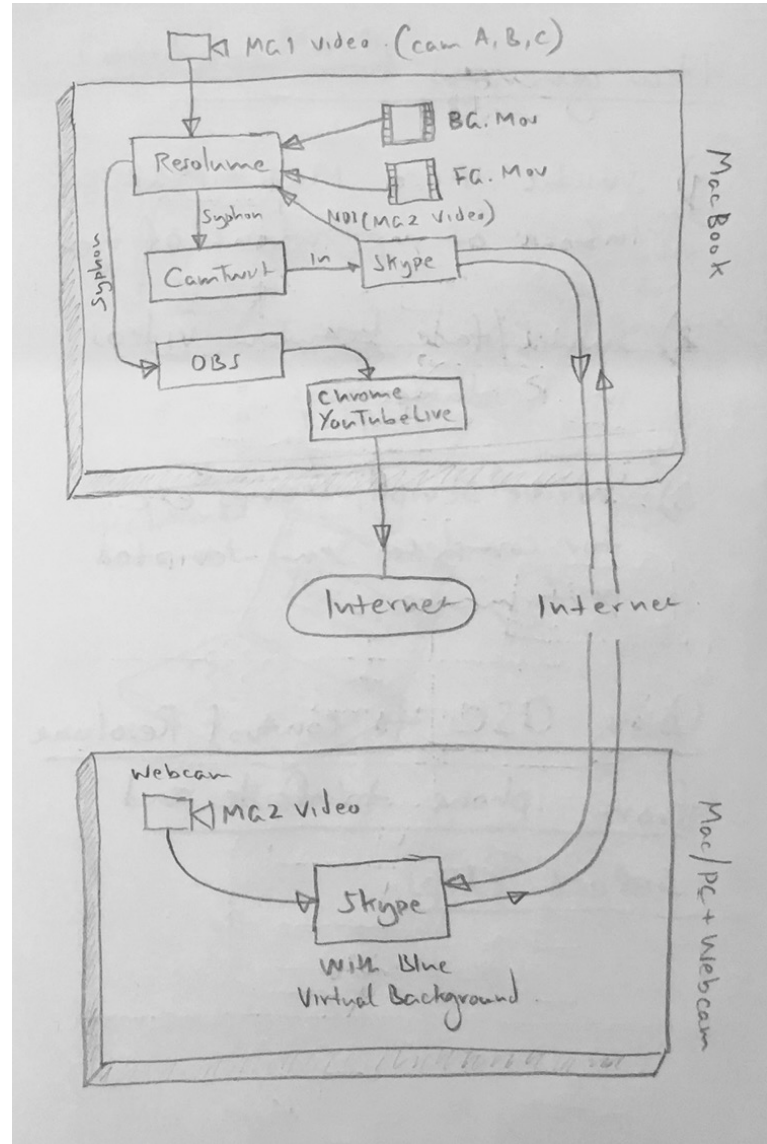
MG1 video (cam A, B, C)

BG.Mov

FG.Mov

Resolume

MacBook

NDI (MG2 Video)

Syphon

Syphon

CamTwist

In

Skype

OBS

Chrome YouTubeLive

Internet

Internet

Webcam

MG2 Video

Mac/PC + Webcam

Skype

With Blue Virtual Background